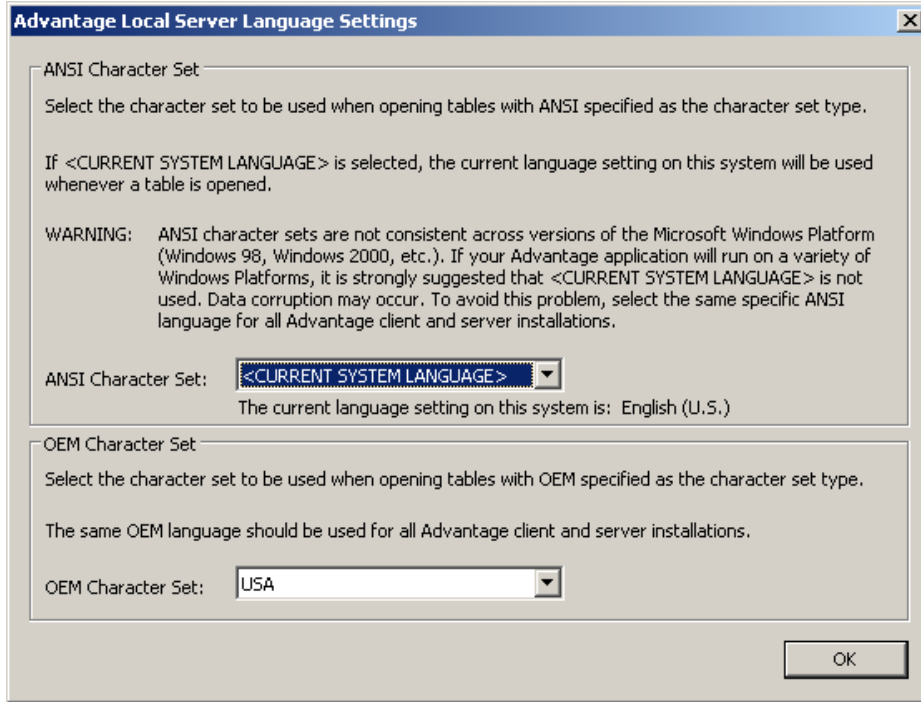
Advantage Local Server Language Settings

ANSI Character Set

Select the character set to be used when opening tables with ANSI specified as the character set type.

If <CURRENT SYSTEM LANGUAGE> is selected, the current language setting on this system will be used whenever a table is opened.

WARNING: ANSI character sets are not consistent across versions of the Microsoft Windows Platform (Windows 98, Windows 2000, etc.). If your Advantage application will run on a variety of Windows Platforms, it is strongly suggested that <CURRENT SYSTEM LANGUAGE> is not used. Data corruption may occur. To avoid this problem, select the same specific ANSI language for all Advantage client and server installations.

ANSI Character Set: <CURRENT SYSTEM LANGUAGE>

The current language setting on this system is: English (U.S.)

OEM Character Set

Select the character set to be used when opening tables with OEM specified as the character set type.

The same OEM language should be used for all Advantage client and server installations.

OEM Character Set: USA

OK